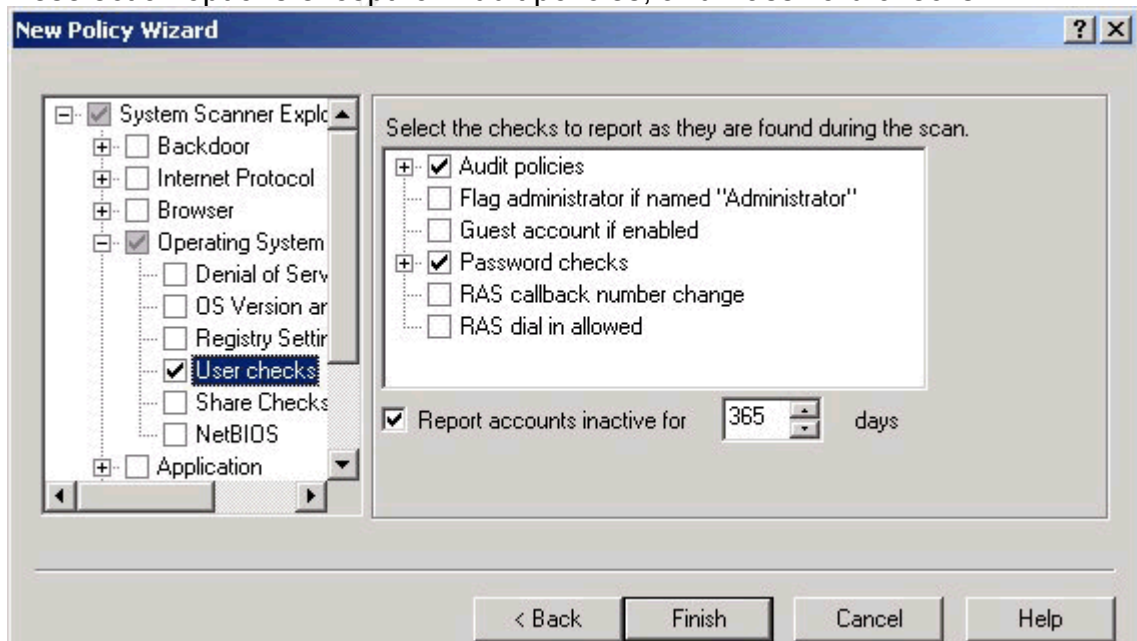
New Policy Wizard

?

System Scanner Explc
Backdoor
Internet Protocol
Browser
Operating System
Denial of Serv
OS Version ar
Registry Settir
User checks
Share Checks
NetBIOS
Application

Select the checks to report as they are found during the scan.

Audit policies
Flag administrator if named "Administrator"
Guest account if enabled
Password checks
RAS callback number change
RAS dial in allowed

Report accounts inactive for 365 days

< Back
Finish
Cancel
Help